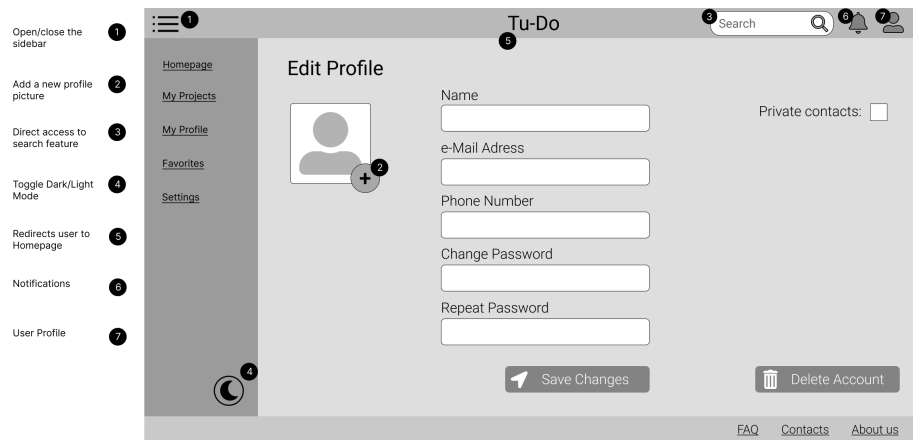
Open/close the sidebar 1

Add a new profile picture 2

Direct access to search feature 3

Toggle Dark/Light Mode 4

Redirects user to Homepage 5

Notifications 6

User Profile 7

1 Tu-Do 5 3 Search 6 7

Homepage
My Projects
My Profile
Favorites
Settings

4

Edit Profile

2

Name

e-Mail Adress

Phone Number

Change Password

Repeat Password

Private contacts:

Save Changes

Delete Account

FAQ Contacts About us